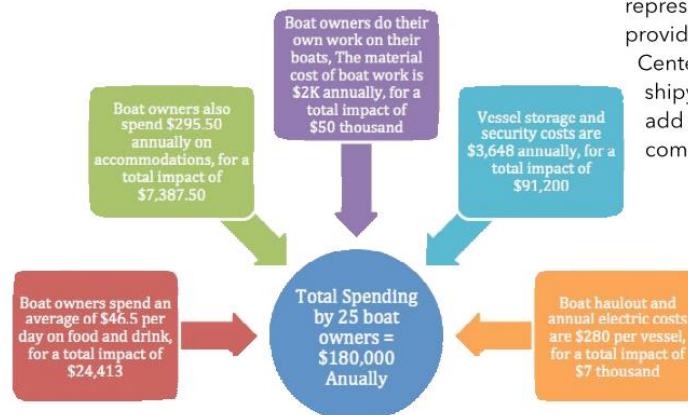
Boat owners do their own work on their boats, The material cost of boat work is $2K annually, for a total impact of $50 thousand

Boat owners also spend $295.50 annually on accommodations, for a total impact of $7,387.50

Vessel storage and security costs are $3,648 annually, for a total impact of $91,200

Boat owners spend an average of $46.5 per day on food and drink, for a total impact of $24,413

Total Spending by 25 boat owners = $180,000 Anually

Boat haulout and annual electric costs are $280 per vessel, for a total impact of $7 thousand

repres
provid
Cente
shipy
add
com